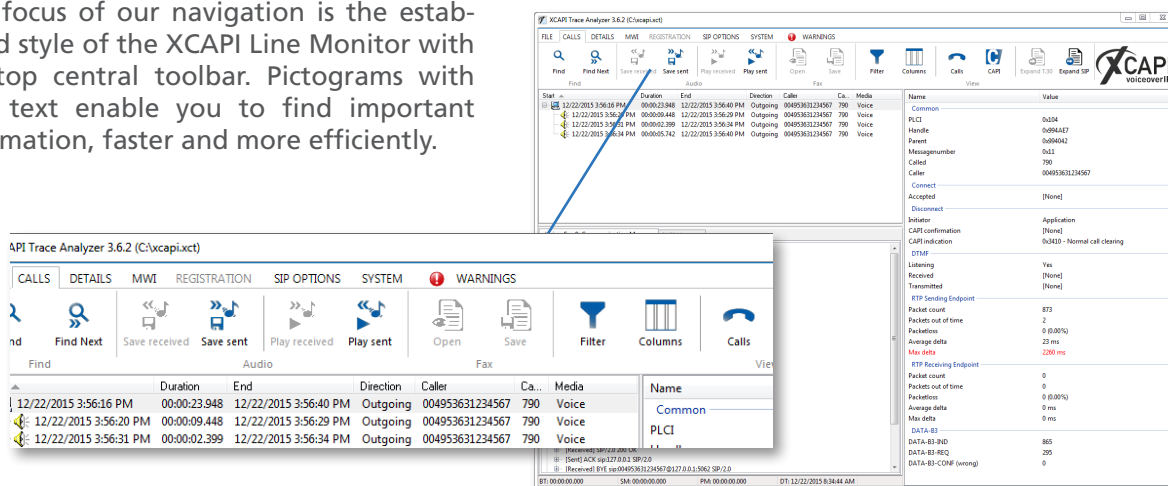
focus of our navigation is the estab- d style of the XCAPI Line Monitor with top central toolbar. Pictograms with text enable you to find important mation, faster and more efficiently.

XCAPI Trace Analyzer 3.6.2 (C:\xcapi.xct)

FILE CALLS DETAILS MWI REGISTRATION SIP OPTIONS SYSTEM WARNINGS

Find Find Next Save received Save sent Play received Play sent Open Save Filter Columns Calls CAPI Expand 1.30 Expand SIP

Find Audio Fax View

| Start | Duration | End | Direction | Caller | Ca... | Media |
|---|---|---|---|---|---|---|
| 12/22/2015 3:56:16 PM | 00:00:23.948 | 12/22/2015 3:56:40 PM | Outgoing | 004953631234567 | 790 | Voice |
| 12/22/2015 3:56:20 PM | 00:00:09.448 | 12/22/2015 3:56:29 PM | Outgoing | 004953631234567 | 790 | Voice |
| 12/22/2015 3:56:31 PM | 00:00:02.399 | 12/22/2015 3:56:34 PM | Outgoing | 004953631234567 | 790 | Voice |
| 12/22/2015 3:56:34 PM | 00:00:05.742 | 12/22/2015 3:56:40 PM | Outgoing | 004953631234567 | 790 | Voice |

| Name | Value |
|---|---|
| Common | |
| PLCI | 0x104 |
| Handle | 0x894AE7 |
| Parent | 0x894042 |
| Messagenumber | 0x11 |
| Called | 790 |
| Caller | 004953631234567 |
| Connect | |
| Accepted | [None] |
| Disconnect | |
| Initiator | Application |
| CAPI confirmation | [None] |
| CAPI indication | 0x3410 - Normal call clearing |
| DTMF | |
| Listening | Yes |
| Received | [None] |
| Transmitted | [None] |
| RTP Sending Endpoint | |
| Packet count | 873 |
| Packets out of time | 2 |
| Packetloss | 0 (0.00%) |
| Average delta | 23 ms |
| Max delta | 2280 ms |
| RTP Receiving Endpoint | |
| Packet count | 0 |
| Packets out of time | 0 |
| Packetloss | 0 (0.00%) |
| Average delta | 0 ms |
| Max delta | 0 ms |
| DATA-B3 | |
| DATA-B3-IND | 865 |
| DATA-B3-REQ | 295 |
| DATA-B3-CONF (wrong) | 0 |

[Received] SIP/2.0 200 OK
[Sent] ACK sip:127.0.0.1 SIP/2.0
[Received] BYE sip:004953631234567@127.0.0.1:5062 SIP/2.0

BT: 00:00:00.000 SM: 00:00:00.000 PM: 00:00:00.000 DT: 12/22/2015 8:34:44 AM

API Trace Analyzer 3.6.2 (C:\xcapi.xct)

CALLS DETAILS MWI REGISTRATION SIP OPTIONS SYSTEM WARNINGS

nd Find Next Save received Save sent Play received Play sent Open Save Filter Columns Calls

Find Audio Fax View

| | Duration | End | Direction | Caller | Ca... | Media |
|---|---|---|---|---|---|---|
| 12/22/2015 3:56:16 PM | 00:00:23.948 | 12/22/2015 3:56:40 PM | Outgoing | 004953631234567 | 790 | Voice |
| 12/22/2015 3:56:20 PM | 00:00:09.448 | 12/22/2015 3:56:29 PM | Outgoing | 004953631234567 | 790 | Voice |
| 12/22/2015 3:56:31 PM | 00:00:02.399 | 12/22/2015 3:56:34 PM | Outgoing | 004953631234567 | 790 | Voice |

Name
Common
PLCI